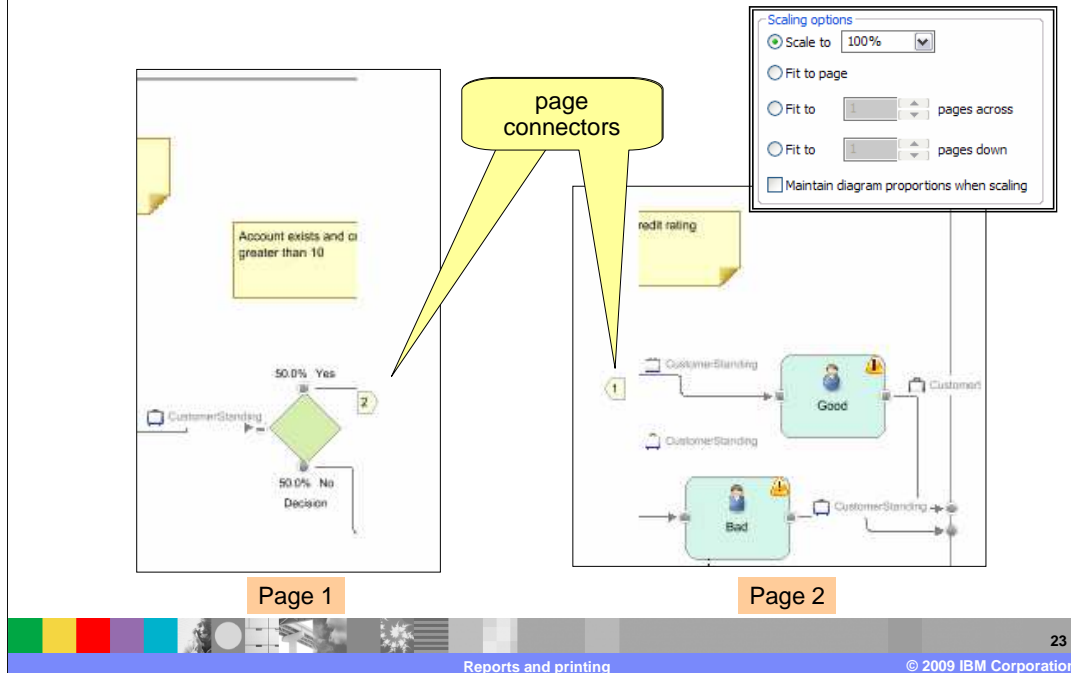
Scaling options

Scale to 100%

Fit to page

Fit to 1 pages across

Fit to 1 pages down

Maintain diagram proportions when scaling

page connectors

Account exists and cr greater than 10

50.0% Yes

2

CustomerStanding

50.0% No

Decision

redit rating

CustomerStanding

1

Good

Customer

CustomerStanding

Bad

CustomerStanding

Page 1

Page 2

23

Reports and printing

© 2009 IBM Corporation